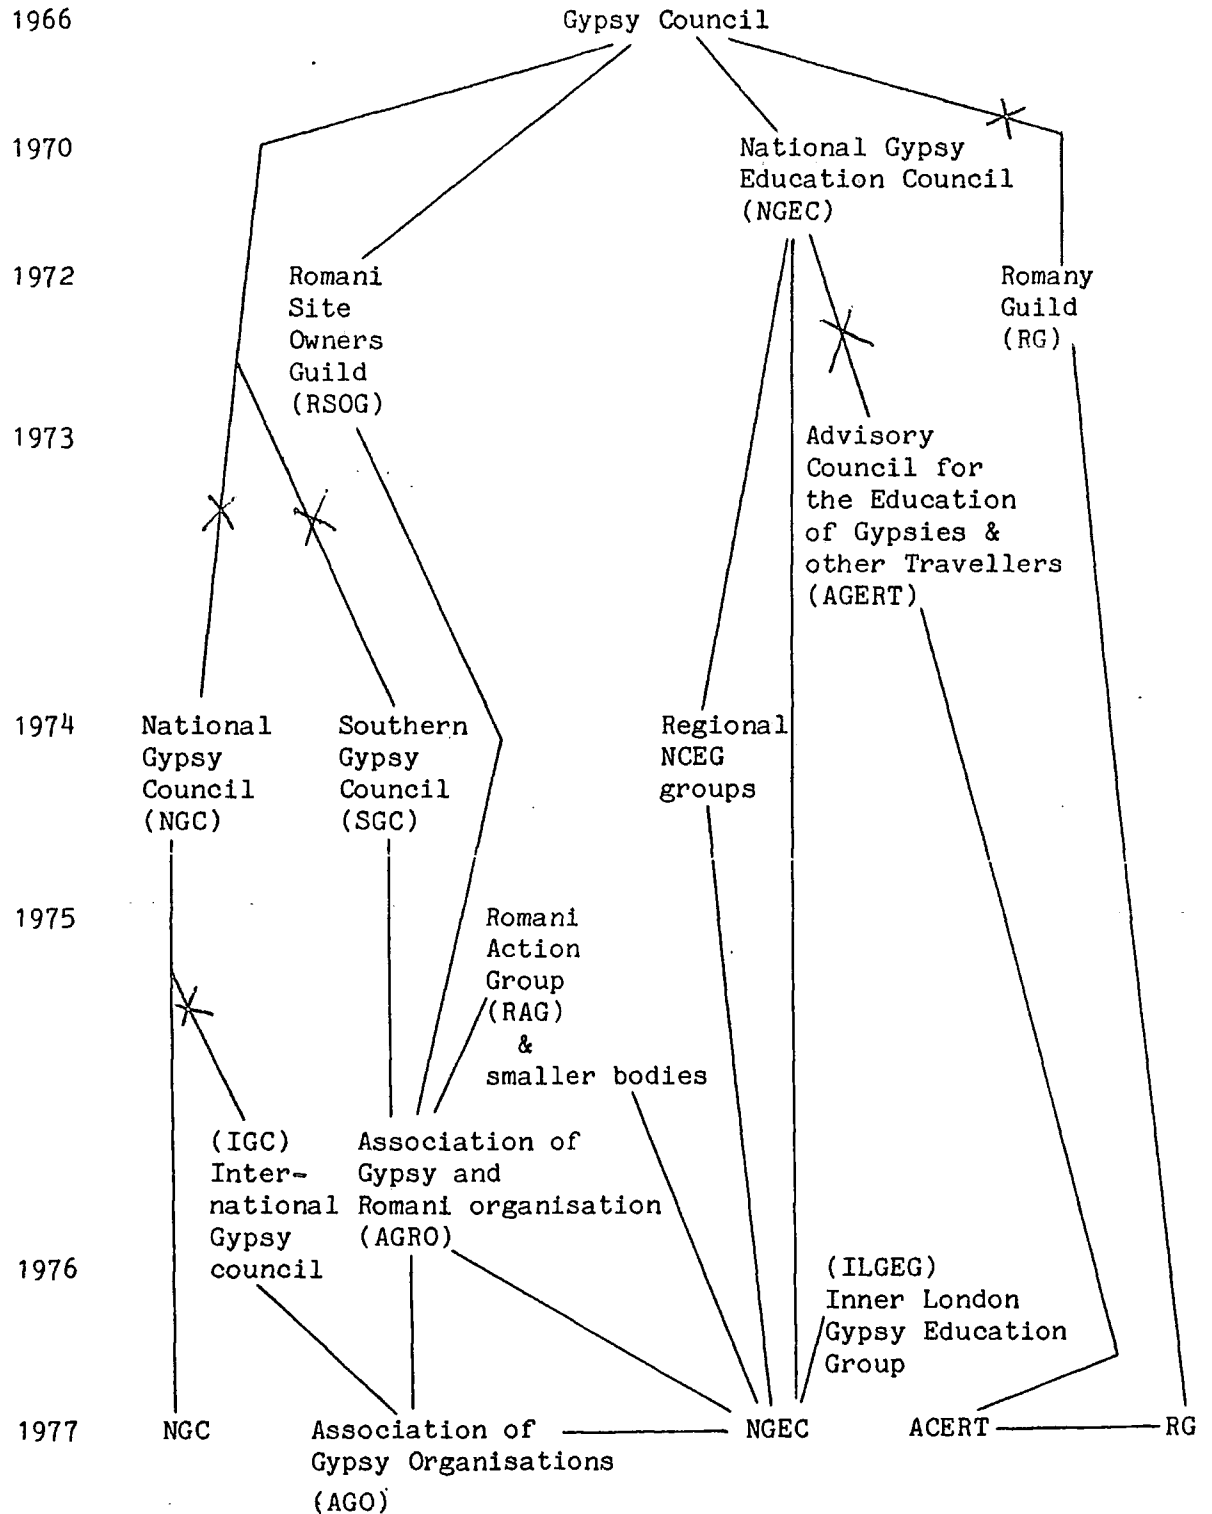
1966 Gypsy Council

1970 National Gypsy Education Council (NGEC)

1972 Romani Site Owners Guild (RSOG)

Romany Guild (RG)

1973 Advisory Council for the Education of Gypsies & other Travellers (AGERT)

1974 National Gypsy Council (NGC)

Southern Gypsy Council (SGC)

Regional NCEG groups

1975 Romani Action Group (RAG) & smaller bodies

(IGC) International Gypsy council

Association of Gypsy and Romani organisation (AGRO)

1976 (ILGEG) Inner London Gypsy Education Group

1977 NGC

Association of Gypsy Organisations (AGO)

NGEC

ACERT

RG